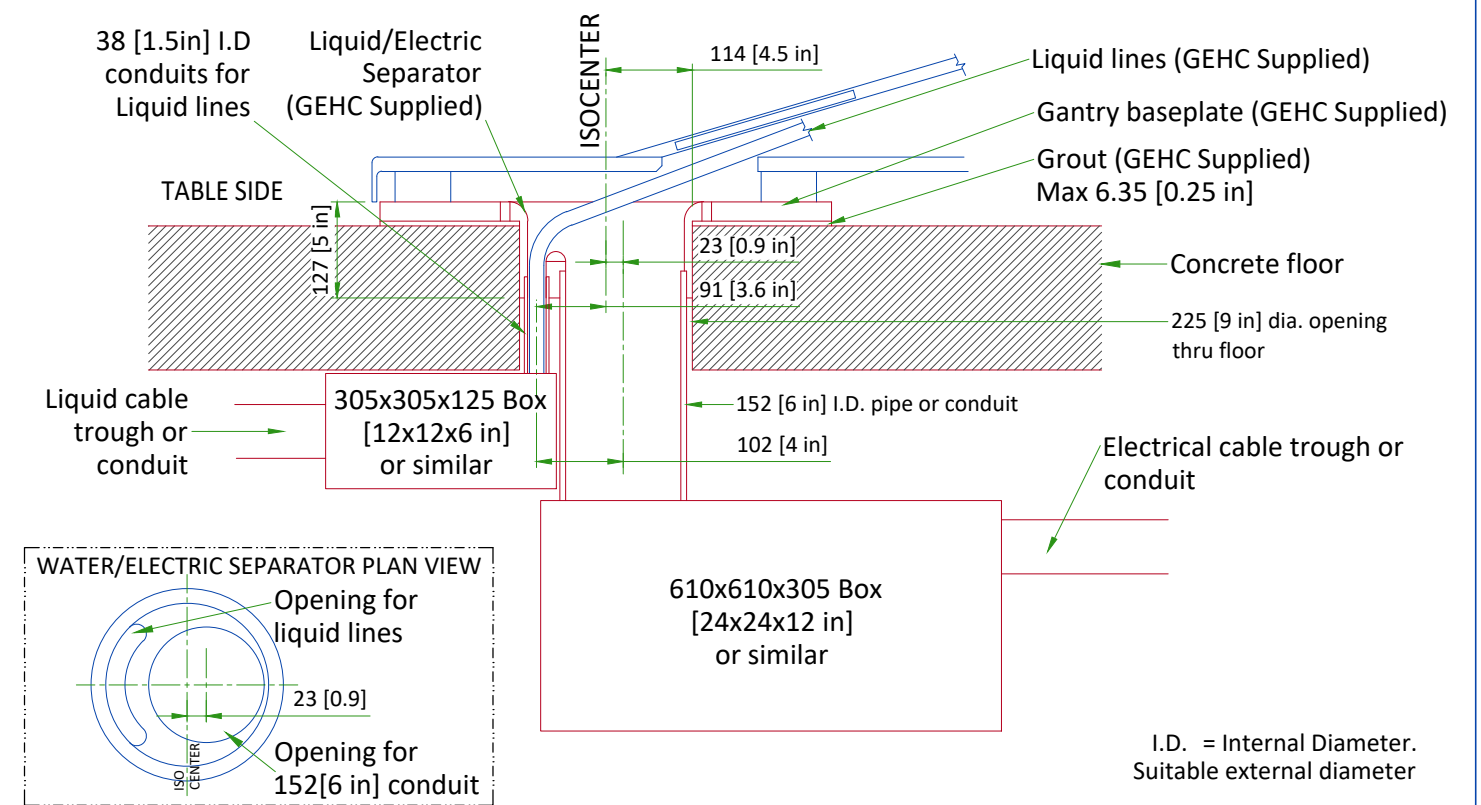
38 [1.5in] I.D conduits for Liquid lines

Liquid/Electric Separator (GEHC Supplied)

ISOCENTER

114 [4.5 in]

Liquid lines (GEHC Supplied)

Gantry baseplate (GEHC Supplied)

Grout (GEHC Supplied)
Max 6.35 [0.25 in]

TABLE SIDE

127 [5 in]

23 [0.9 in]

Concrete floor

91 [3.6 in]

225 [9 in] dia. opening thru floor

Liquid cable trough or conduit

305x305x125 Box [12x12x6 in] or similar

152 [6 in] I.D. pipe or conduit

102 [4 in]

Electrical cable trough or conduit

WATER/ELECTRIC SEPARATOR PLAN VIEW

Opening for liquid lines

23 [0.9]

ISO CENTER

Opening for 152[6 in] conduit

610x610x305 Box [24x24x12 in] or similar

I.D. = Internal Diameter.
Suitable external diameter